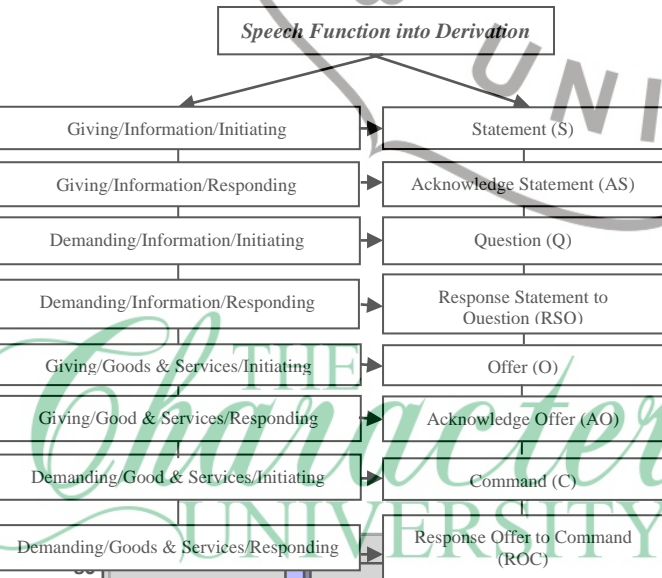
Speech Function into Derivation

Giving/Information/Initiating

Statement (S)

Giving/Information/Responding

Acknowledge Statement (AS)

Demanding/Information/Initiating

Question (Q)

Demanding/Information/Responding

Response Statement to Question (RSQ)

Giving/Goods & Services/Initiating

Offer (O)

Giving/Good & Services/Responding

Acknowledge Offer (AO)

Demanding/Good & Services/Initiating

Command (C)

Demanding/Goods & Services/Responding

Response Offer to Command (ROC)

UNI

THE Character UNIVERSITY